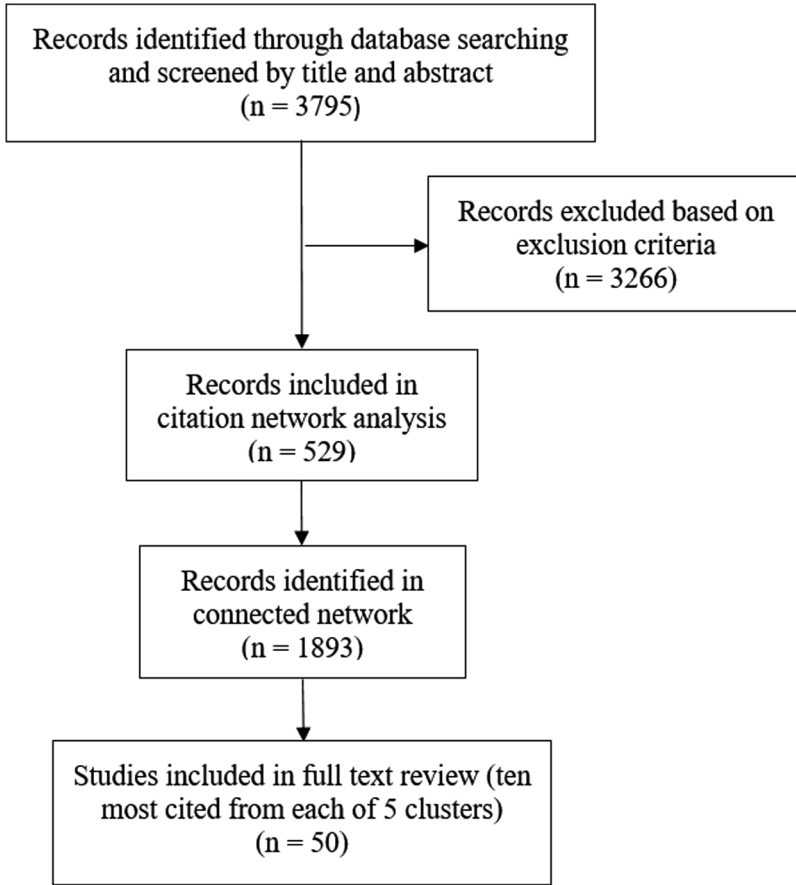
Records identified through database searching and screened by title and abstract
(n = 3795)

Records excluded based on exclusion criteria
(n = 3266)

Records included in citation network analysis
(n = 529)

Records identified in connected network
(n = 1893)

Studies included in full text review (ten most cited from each of 5 clusters)
(n = 50)